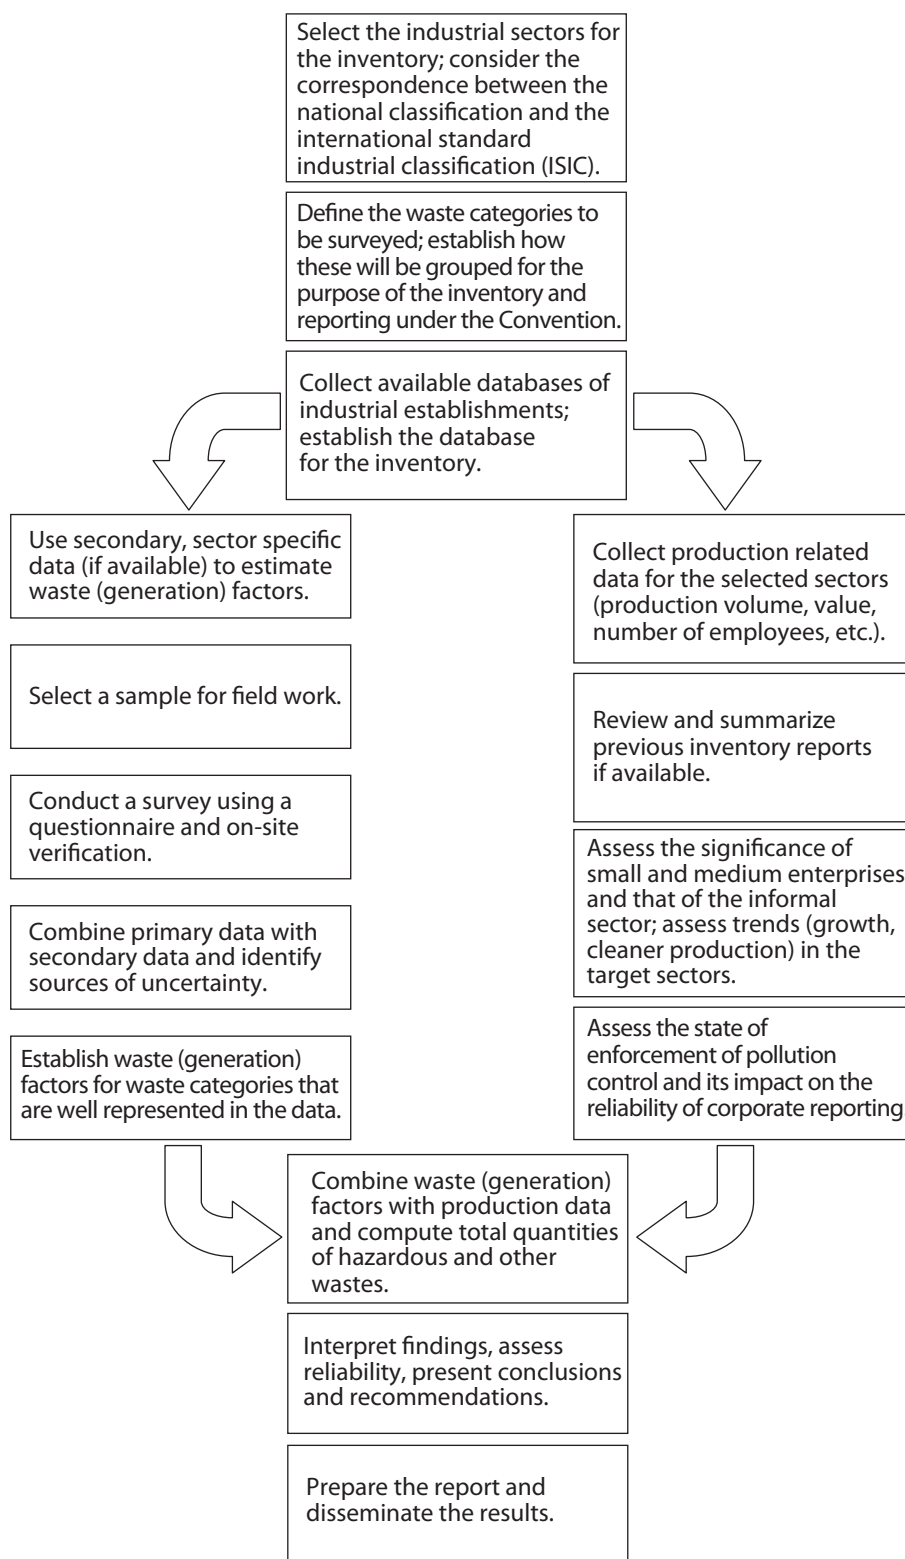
Select the industrial sectors for the inventory; consider the correspondence between the national classification and the international standard industrial classification (ISIC).

Define the waste categories to be surveyed; establish how these will be grouped for the purpose of the inventory and reporting under the Convention.

Collect available databases of industrial establishments; establish the database for the inventory.

Use secondary, sector specific data (if available) to estimate waste (generation) factors.

Select a sample for field work.

Conduct a survey using a questionnaire and on-site verification.

Combine primary data with secondary data and identify sources of uncertainty.

Establish waste (generation) factors for waste categories that are well represented in the data.

Collect production related data for the selected sectors (production volume, value, number of employees, etc.).

Review and summarize previous inventory reports if available.

Assess the significance of small and medium enterprises and that of the informal sector; assess trends (growth, cleaner production) in the target sectors.

Assess the state of enforcement of pollution control and its impact on the reliability of corporate reporting

Combine waste (generation) factors with production data and compute total quantities of hazardous and other wastes.

Interpret findings, assess reliability, present conclusions and recommendations.

Prepare the report and disseminate the results.